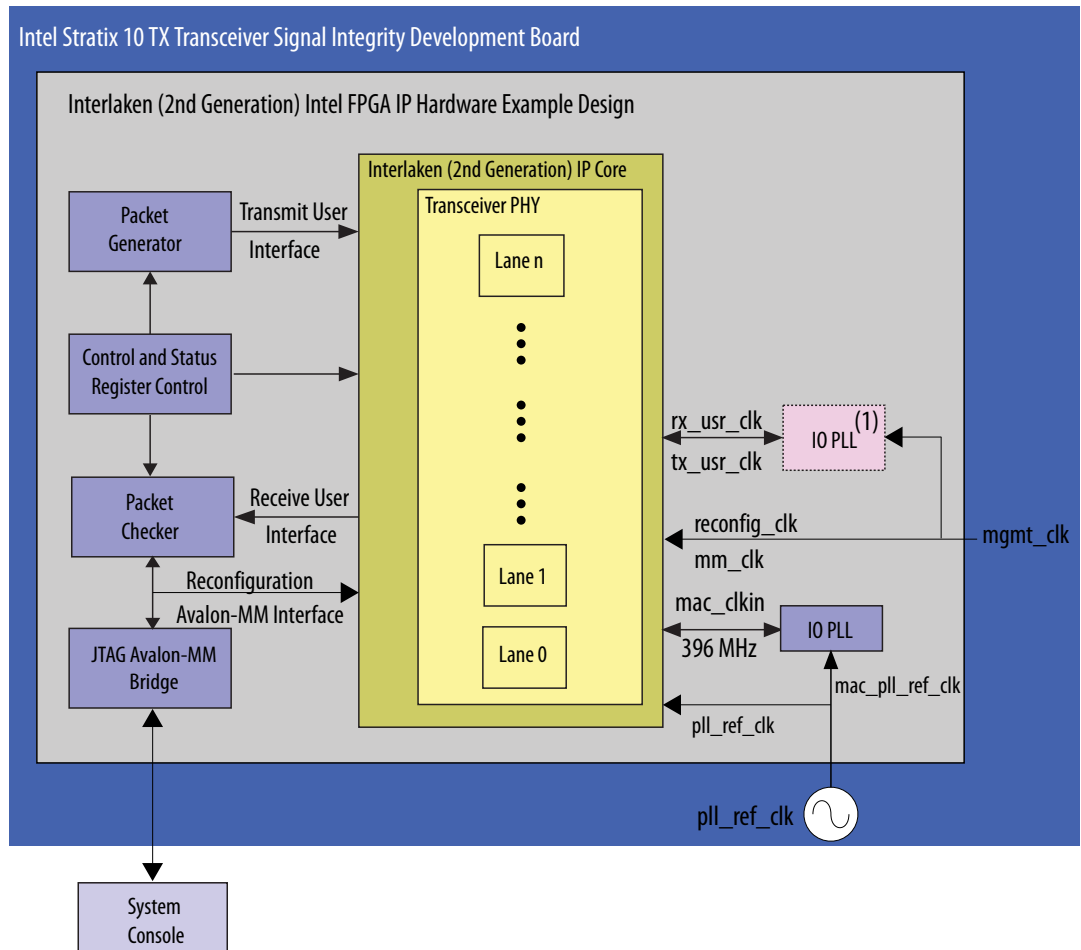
Intel Stratix 10 TX Transceiver Signal Integrity Development Board

Interlaken (2nd Generation) Intel FPGA IP Hardware Example Design

Interlaken (2nd Generation) IP Core

Transceiver PHY

Packet Generator

Transmit User Interface

Lane n

Control and Status Register Control

rx_usr_clk

IO PLL (1)

tx_usr_clk

Packet Checker

Receive User Interface

reconfig_clk

mgmt_clk

mm_clk

Reconfiguration

Avalon-MM Interface

Lane 1

mac_clkin

IO PLL

JTAG Avalon-MM Bridge

Lane 0

396 MHz

mac_pll_ref_clk

pll_ref_clk

pll_ref_clk

System Console